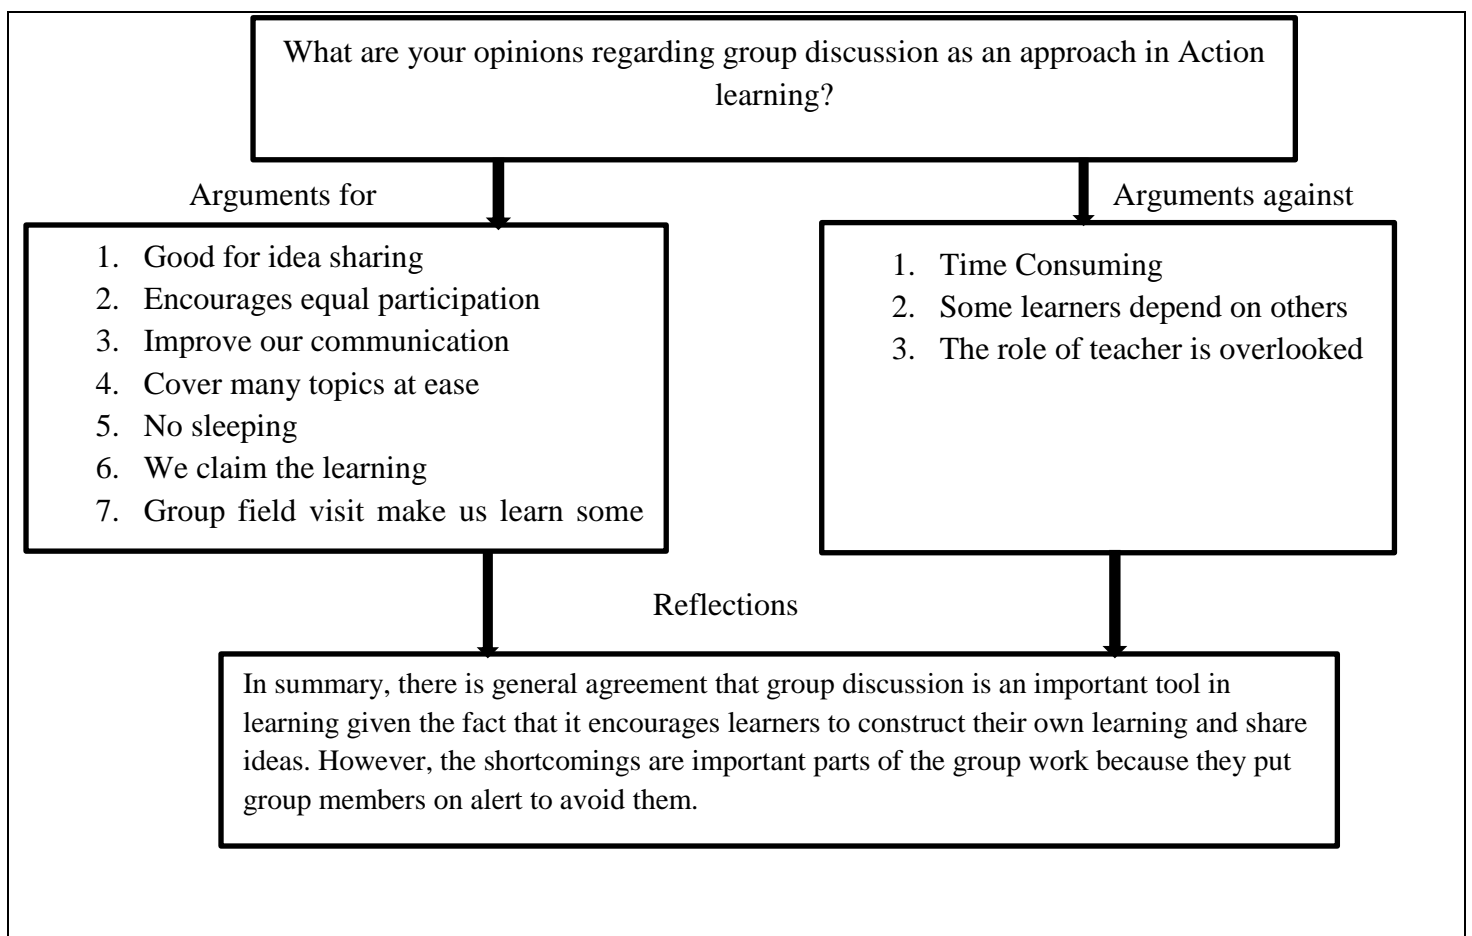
What are your opinions regarding group discussion as an approach in Action learning?

Arguments for

1. Good for idea sharing
2. Encourages equal participation
3. Improve our communication
4. Cover many topics at ease
5. No sleeping
6. We claim the learning
7. Group field visit make us learn some

Arguments against

1. Time Consuming
2. Some learners depend on others
3. The role of teacher is overlooked

Reflections

In summary, there is general agreement that group discussion is an important tool in learning given the fact that it encourages learners to construct their own learning and share ideas. However, the shortcomings are important parts of the group work because they put group members on alert to avoid them.